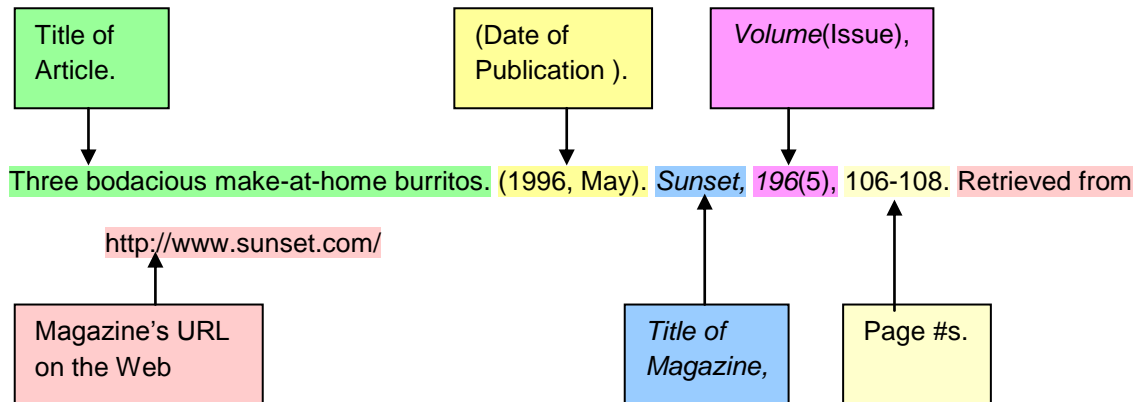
Title of Article.

(Date of Publication ).

Volume(Issue),

Three bodacious make-at-home burritos. (1996, May). Sunset, 196(5), 106-108. Retrieved from http://www.sunset.com/

Magazine's URL on the Web

Title of Magazine,

Page #s.